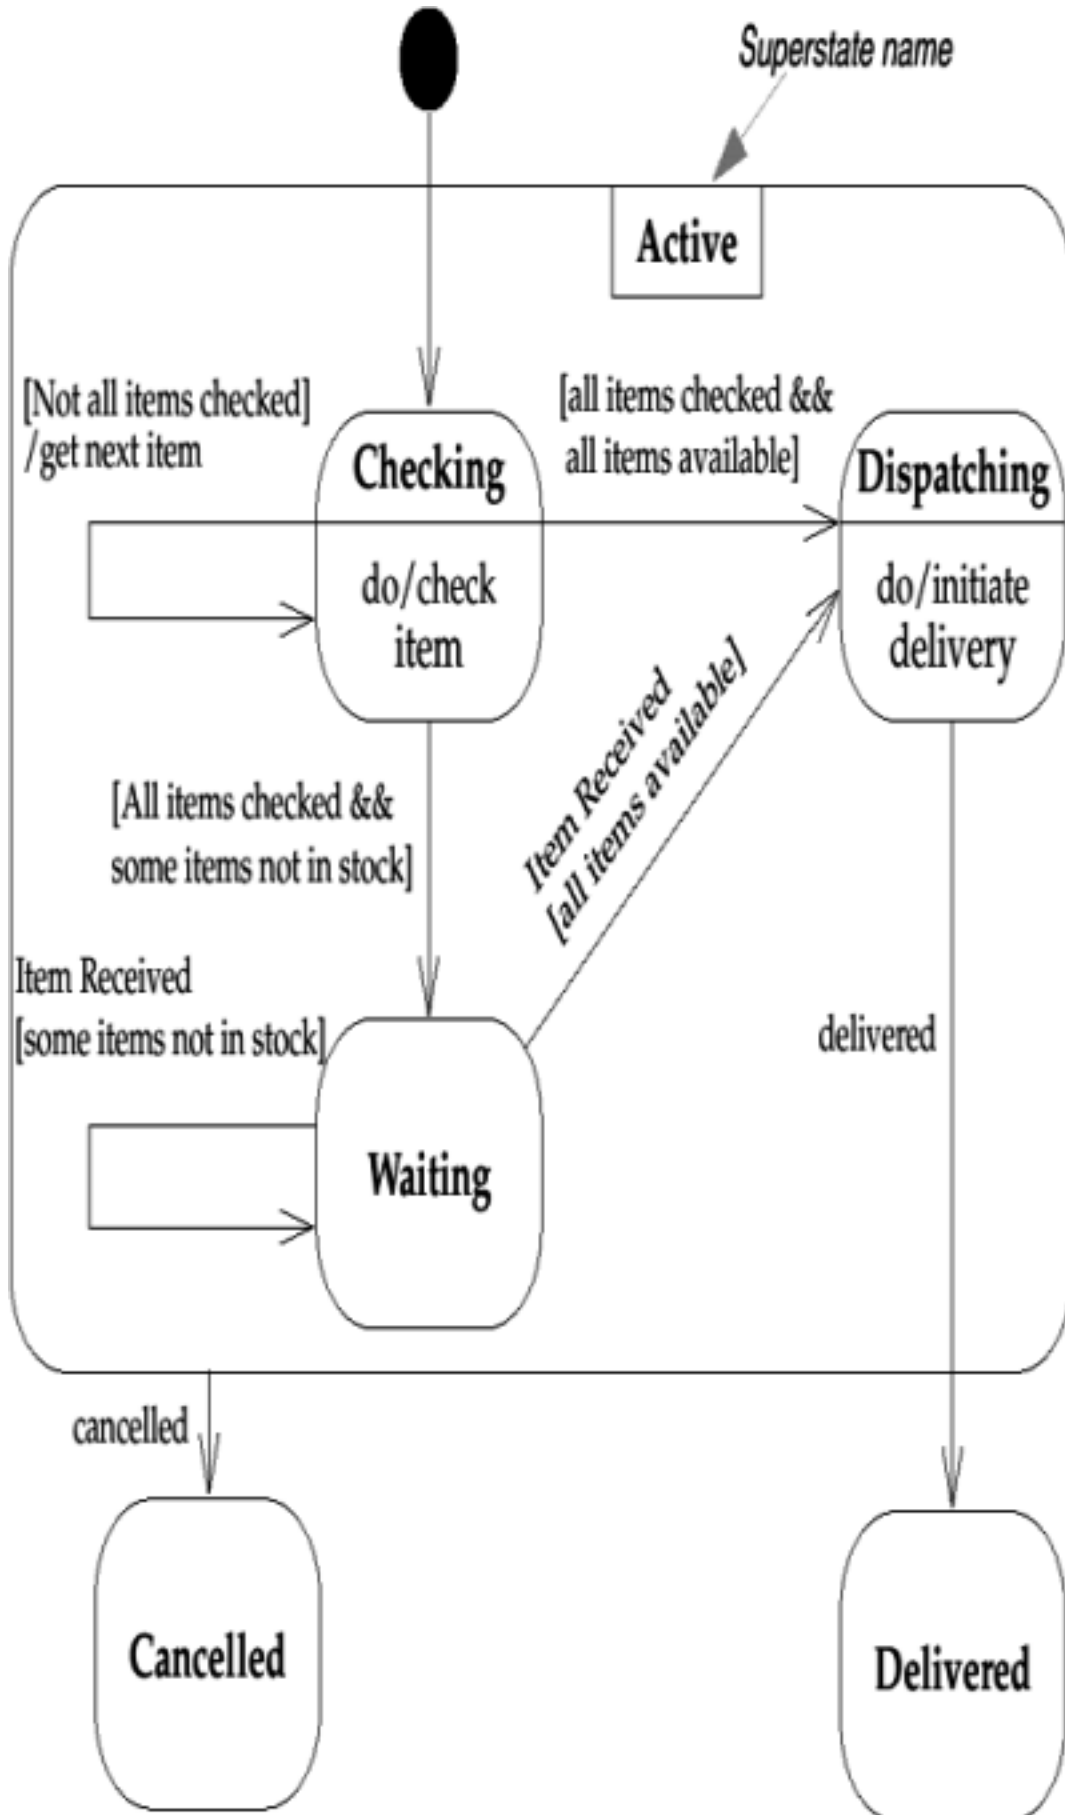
Superstate name

Active

[Not all items checked] /get next item

Checking

do/check item

[all items checked && all items available]

Dispatching

do/initiate delivery

[All items checked && some items not in stock]

Item Received [all items available]

Item Received [some items not in stock]

Waiting

delivered

cancelled

Cancelled

Delivered